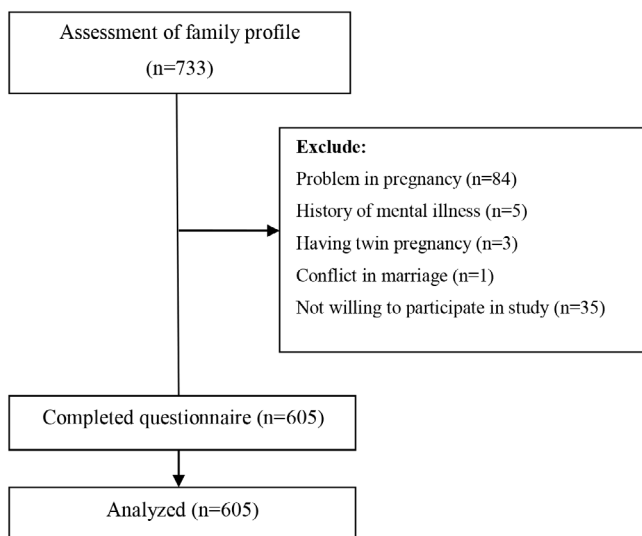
Assessment of family profile
(n=733)

Exclude:
Problem in pregnancy (n=84)
History of mental illness (n=5)
Having twin pregnancy (n=3)
Conflict in marriage (n=1)
Not willing to participate in study (n=35)

Completed questionnaire (n=605)

Analyzed (n=605)